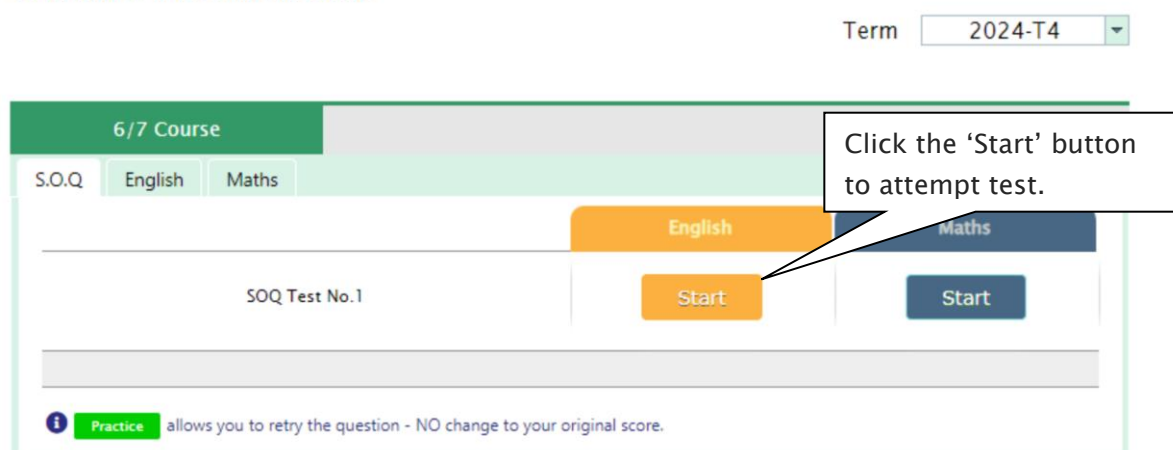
Term 2024-T4

6/7 Course

S.O.Q English Maths

Click the 'Start' button to attempt test.

English Maths

SOQ Test No.1 Start Start

Practice allows you to retry the question - NO change to your original score.